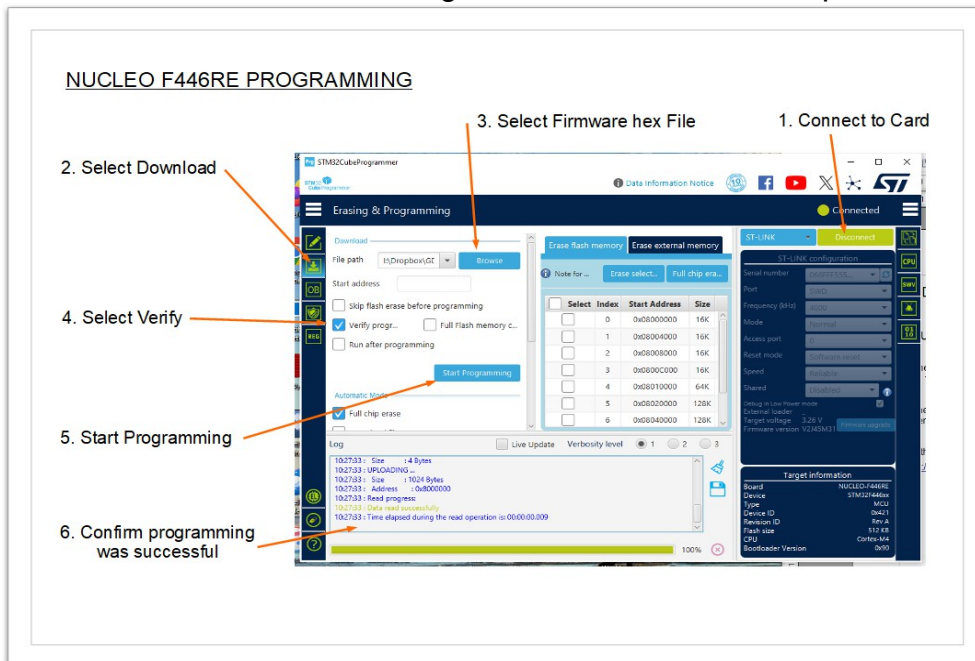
NUCLEO F446RE PROGRAMMING

3. Select Firmware hex File

1. Connect to Card

2. Select Download

4. Select Verify

5. Start Programming

6. Confirm programming was successful

STM32CubeProgrammer

Data Information Notice

Erasing & Programming

Connected

Download

File path I:\Dropbox\GE

Browse

Start address

Skip flash erase before programming

Verify progr...

Full Flash memory c...

Run after programming

Start Programming

Automatic Mode

Full chip erase

Erase flash memory

Erase external memory

Note for ...

Erase select...

Full chip era...

| Select | Index | Start Address | Size |
|---|---|---|---|
| | 0 | 0x08000000 | 16K |
| | 1 | 0x08004000 | 16K |
| | 2 | 0x08008000 | 16K |
| | 3 | 0x0800C000 | 16K |
| | 4 | 0x08010000 | 64K |
| | 5 | 0x08020000 | 128K |
| | 6 | 0x08040000 | 128K |

ST-LINK

Disconnect

ST-LINK configuration

Serial number

Port SWD

Frequency (kHz) 4000

Mode Normal

Access port 0

Reset mode Software reset

Speed Reliable

Shared Disabled

Debug in Low Power mode

External loader

Target voltage 3.26 V

Firmware version V2J45M31

Firmware upgrade

Log

Live Update

Verbosity level 1 2 3

10:27:33 : Size : 4 Bytes
10:27:33 : UPLOADING ...
10:27:33 : Size : 1024 Bytes
10:27:33 : Address : 0x8000000
10:27:33 : Read progress:
10:27:33 : Data read successfully
10:27:33 : Time elapsed during the read operation is: 00:00:00.009

100%

Target information

| | |
|---|---|
| Board | NUCLEO-F446RE |
| Device | STM32F446xx |
| Type | MCU |
| Device ID | 0x421 |
| Revision ID | Rev A |
| Flash size | 512 KB |
| CPU | Cortex-M4 |
| Bootloader Version | 0x90 |

OB

REG

CPU

SWV